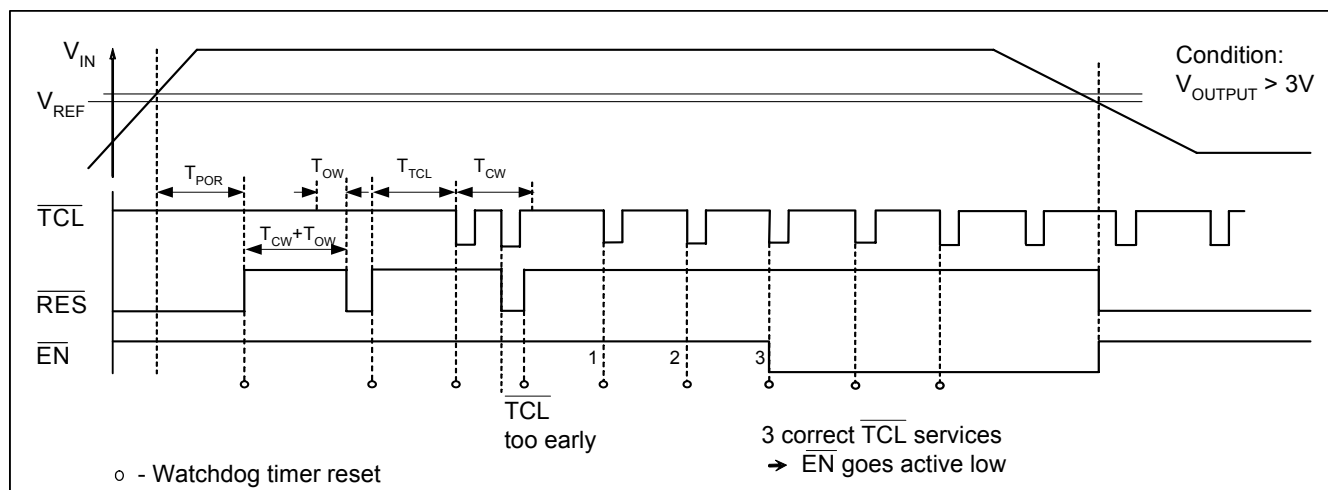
$V_{IN}$

$V_{REF}$

Condition: $V_{OUTPUT}$ > 3V

$T_{POR}$

$T_{OW}$

$T_{TCL}$

$T_{CW}$

$\overline{TCL}$

$T_{CW}+T_{OW}$

$\overline{RES}$

$\overline{EN}$

1

2

3

$\overline{TCL}$ too early

3 correct $\overline{TCL}$ services

→ $\overline{EN}$ goes active low

○ - Watchdog timer reset